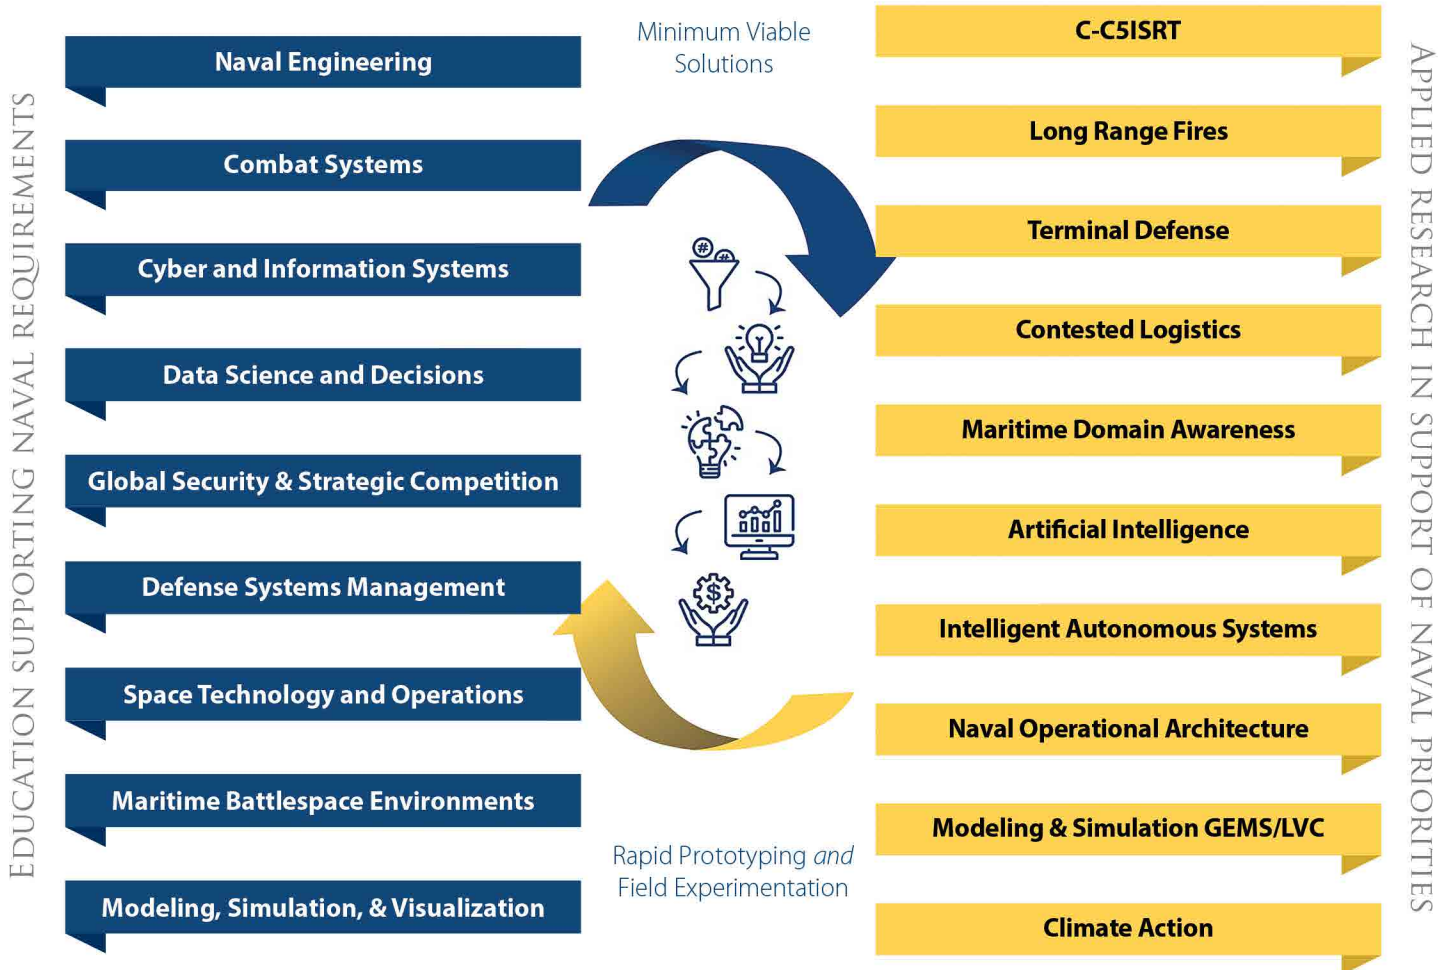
EDUCATION SUPPORTING NAVAL REQUIREMENTS

Naval Engineering

Combat Systems

Cyber and Information Systems

Data Science and Decisions

Global Security & Strategic Competition

Defense Systems Management

Space Technology and Operations

Maritime Battlespace Environments

Modeling, Simulation, & Visualization

Minimum Viable Solutions

Rapid Prototyping *and* Field Experimentation

C-C5ISRT

Long Range Fires

Terminal Defense

Contested Logistics

Maritime Domain Awareness

Artificial Intelligence

Intelligent Autonomous Systems

Naval Operational Architecture

Modeling & Simulation GEMS/LVC

Climate Action

APPLIED RESEARCH IN SUPPORT OF NAVAL PRIORITIES